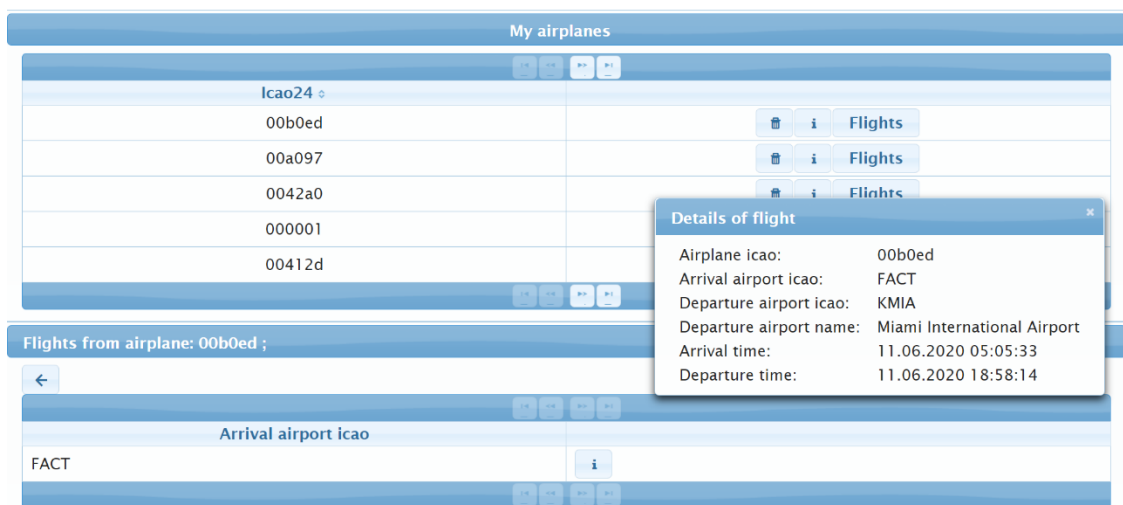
My airplanes

Icao24

| Icao24 | |
|---|---|
| 00b0ed | i Flights |
| 00a097 | i Flights |
| 0042a0 | i Flights |
| 000001 | |
| 00412d | |

Details of flight ×

Airplane icao: 00b0ed
Arrival airport icao: FACT
Departure airport icao: KMIA
Departure airport name: Miami International Airport
Arrival time: 11.06.2020 05:05:33
Departure time: 11.06.2020 18:58:14

Flights from airplane: 00b0ed ;

←

| Arrival airport icao | |
|---|---|
| FACT | i |